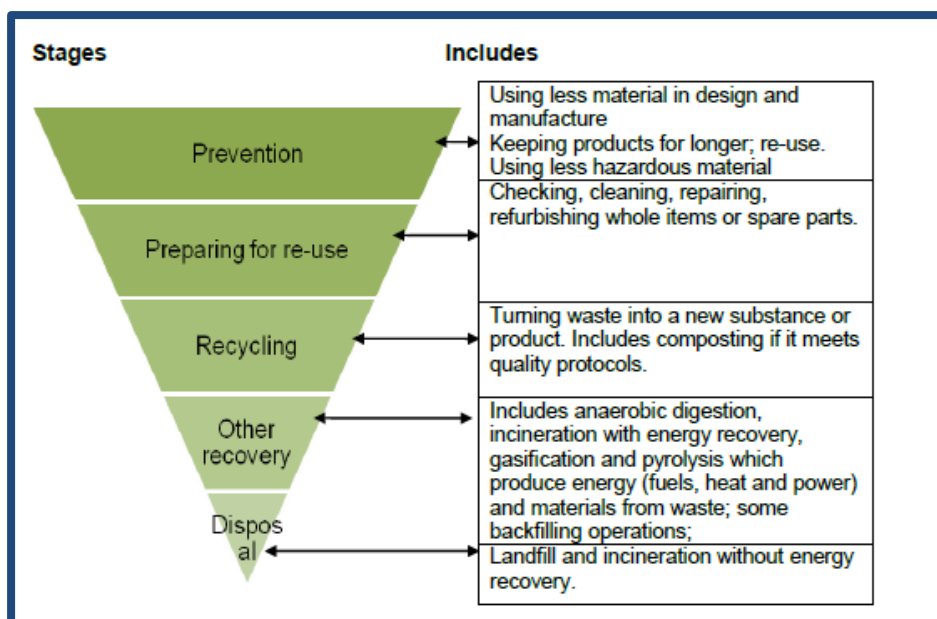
Stages

Includes

Prevention

Using less material in design and manufacture
Keeping products for longer; re-use.
Using less hazardous material

Preparing for re-use

Checking, cleaning, repairing, refurbishing whole items or spare parts.

Recycling

Turning waste into a new substance or product. Includes composting if it meets quality protocols.

Other recovery

Includes anaerobic digestion, incineration with energy recovery, gasification and pyrolysis which produce energy (fuels, heat and power) and materials from waste; some backfilling operations;

Dispos al

Landfill and incineration without energy recovery.